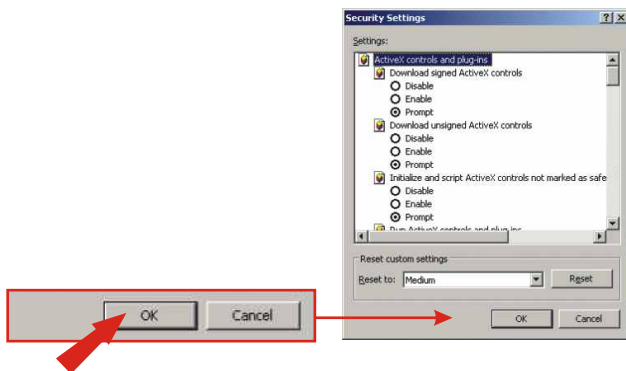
OK Cancel

Security Settings ? X

Settings:

ActiveX controls and plug-ins
Download signed ActiveX controls
Disable
Enable
Prompt
Download unsigned ActiveX controls
Disable
Enable
Prompt
Initialize and script ActiveX controls not marked as safe
Disable
Enable
Prompt
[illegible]

Reset custom settings
Reset to: Medium Reset

OK Cancel